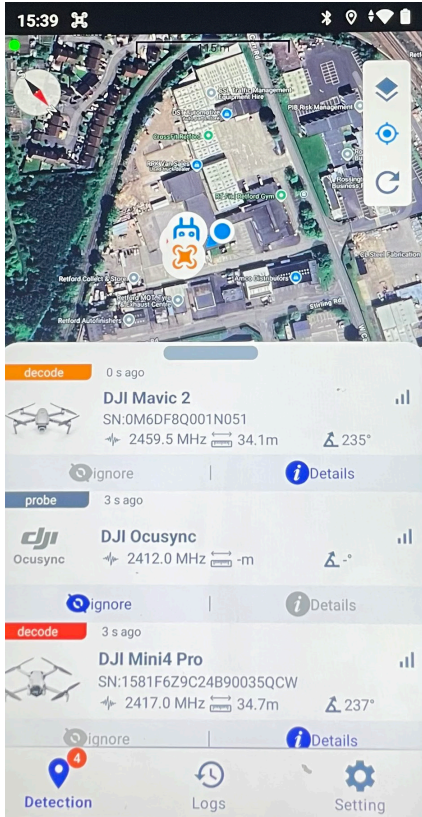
15:39

115m

Retford Collect & Store

Retford MOT Tyre & Exhaust Centre

Retford Autofinishes

Cross Fit Retford

Retford Gym

PIB Risk Management

Stirling Rd

decode 0 s ago

DJI Mavic 2

SN:0M6DF8Q001N051

2459.5 MHz 34.1m 235°

ignore | Details

probe 3 s ago

Ocusync

DJI Ocusync

2412.0 MHz -m -°

ignore | Details

decode 3 s ago

DJI Mini4 Pro

SN:1581F6Z9C24B90035QCW

2417.0 MHz 34.7m 237°

ignore | Details

4

Detection Logs Setting